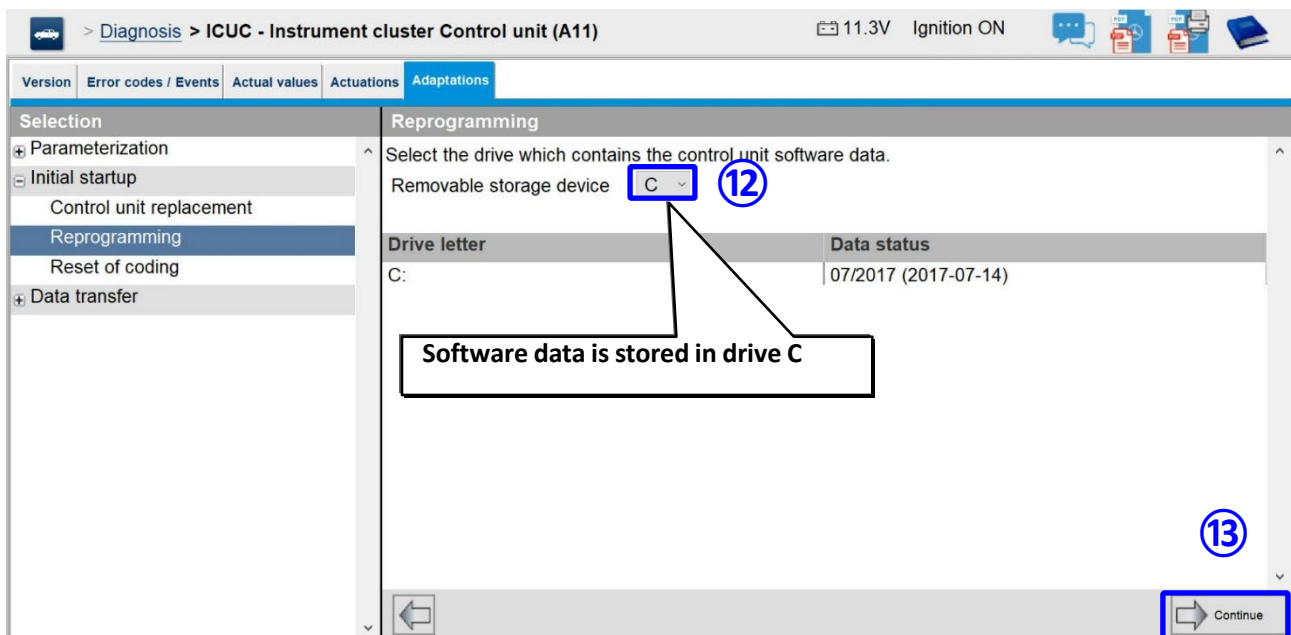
> Diagnosis > ICUC - Instrument cluster Control unit (A11)

11.3V Ignition ON

PDF PDF

Version | Error codes / Events | Actual values | Actuations | Adaptations

Selection

Parameterization
Initial startup
Control unit replacement
Reprogramming
Reset of coding
Data transfer

Reprogramming

Select the drive which contains the control unit software data.

Removable storage device C

⑫

| Drive letter | Data status |
|---|---|
| C: | 07/2017 (2017-07-14) |

Software data is stored in drive C

⑬

Continue